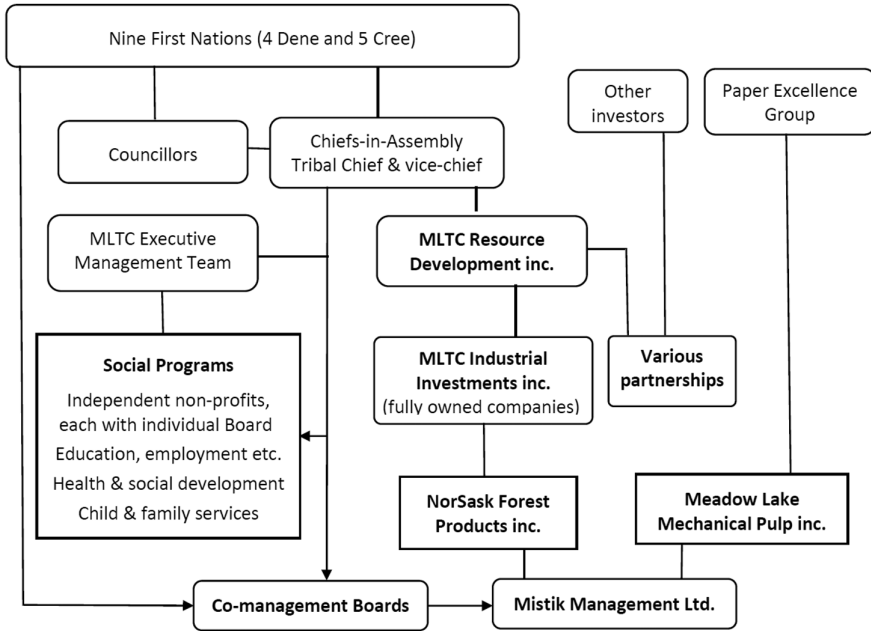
Nine First Nations (4 Dene and 5 Cree)

Councillors

Chiefs-in-Assembly
Tribal Chief & vice-chief

Other investors

Paper Excellence Group

MLTC Executive Management Team

MLTC Resource Development inc.

Social Programs
Independent non-profits, each with individual Board
Education, employment etc.
Health & social development
Child & family services

MLTC Industrial Investments inc.
(fully owned companies)

Various partnerships

NorSask Forest Products inc.

Meadow Lake Mechanical Pulp inc.

Co-management Boards

Mistik Management Ltd.